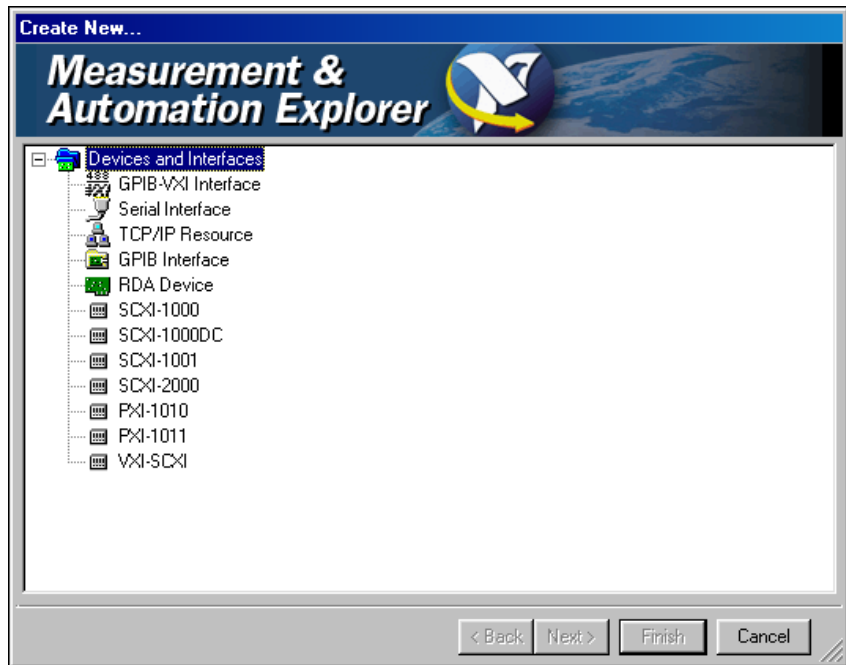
Create New...

Measurement & Automation Explorer

Devices and Interfaces
GPIB-VXI Interface
Serial Interface
TCP/IP Resource
GPIB Interface
RDA Device
SCXI-1000
SCXI-1000DC
SCXI-1001
SCXI-2000
PXI-1010
PXI-1011
VXI-SCXI

< Back
Next >
Finish
Cancel